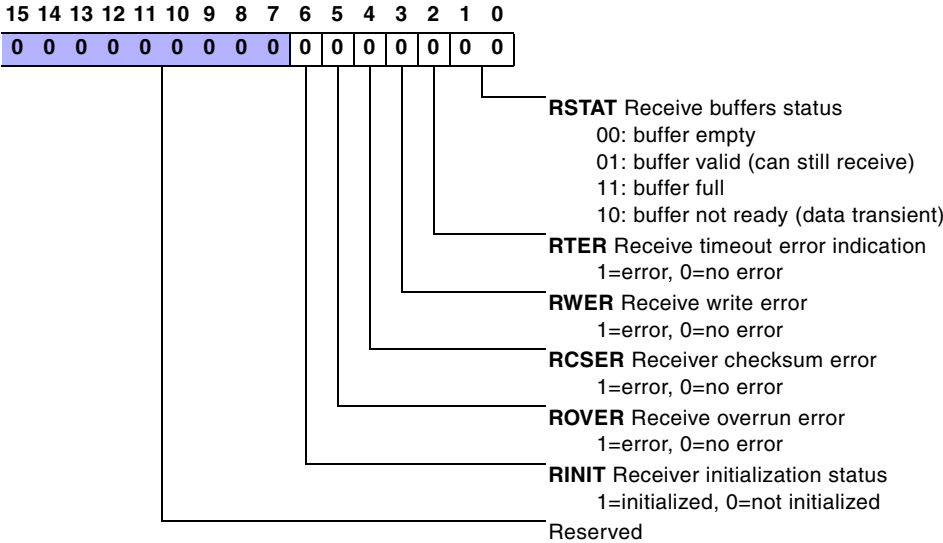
15 14 13 12 11 10 9 8 7 6 5 4 3 2 1 0

| 0 | 0 | 0 | 0 | 0 | 0 | 0 | 0 | 0 | 0 | 0 | 0 | 0 | 0 | 0 | 0 |
|---|---|---|---|---|---|---|---|---|---|---|---|---|---|---|---|

**RSTAT** Receive buffers status
00: buffer empty
01: buffer valid (can still receive)
11: buffer full
10: buffer not ready (data transient)

**RTER** Receive timeout error indication
1=error, 0=no error

**RWER** Receive write error
1=error, 0=no error

**RCSER** Receiver checksum error
1=error, 0=no error

**ROVER** Receive overrun error
1=error, 0=no error

**RINIT** Receiver initialization status
1=initialized, 0=not initialized

Reserved